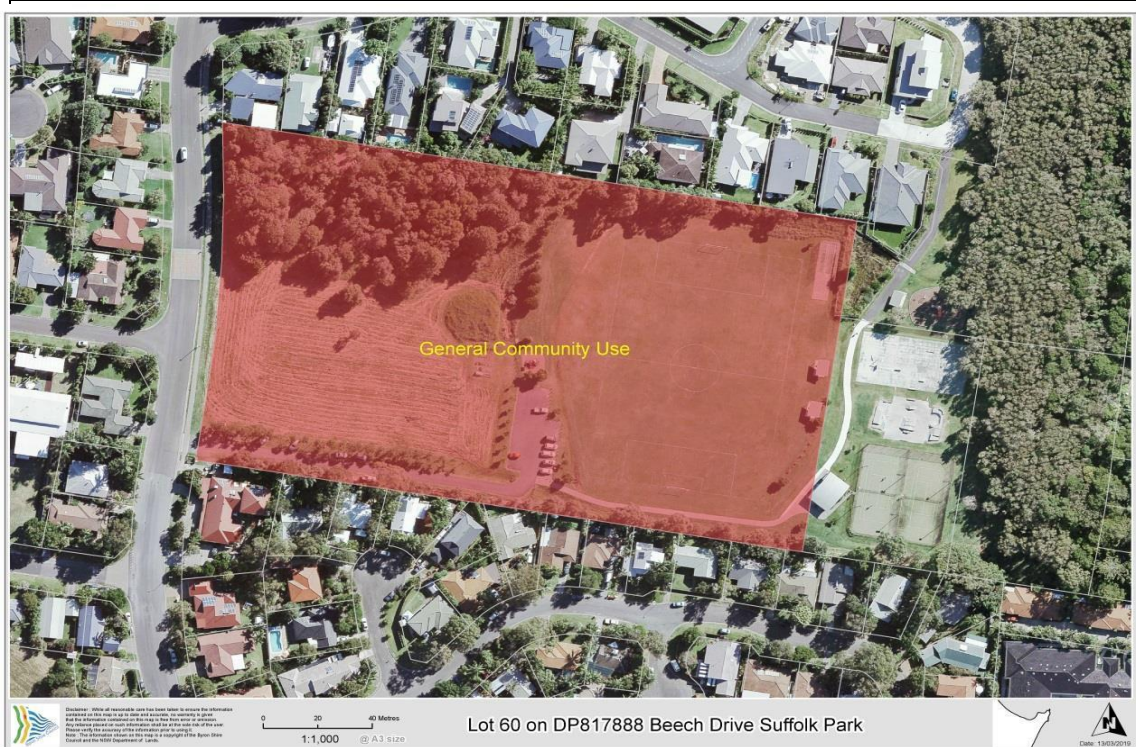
General Community Use

Disclaimer: While all reasonable care has been taken to ensure the information contained on this map is up to date and accurate, no warranty is given that the information contained on this map is free from error or omission. Any reliance placed on such information shall be at the sole risk of the user. Please verify the accuracy of the information prior to using it. Note: The information shown on this map is a copyright of the Byron Shire Council and the NSW Department of Lands.

0 20 40 Metres

1:1,000 @ A3 size

Lot 60 on DP817888 Beech Drive Suffolk Park

N

Date: 13/03/2019